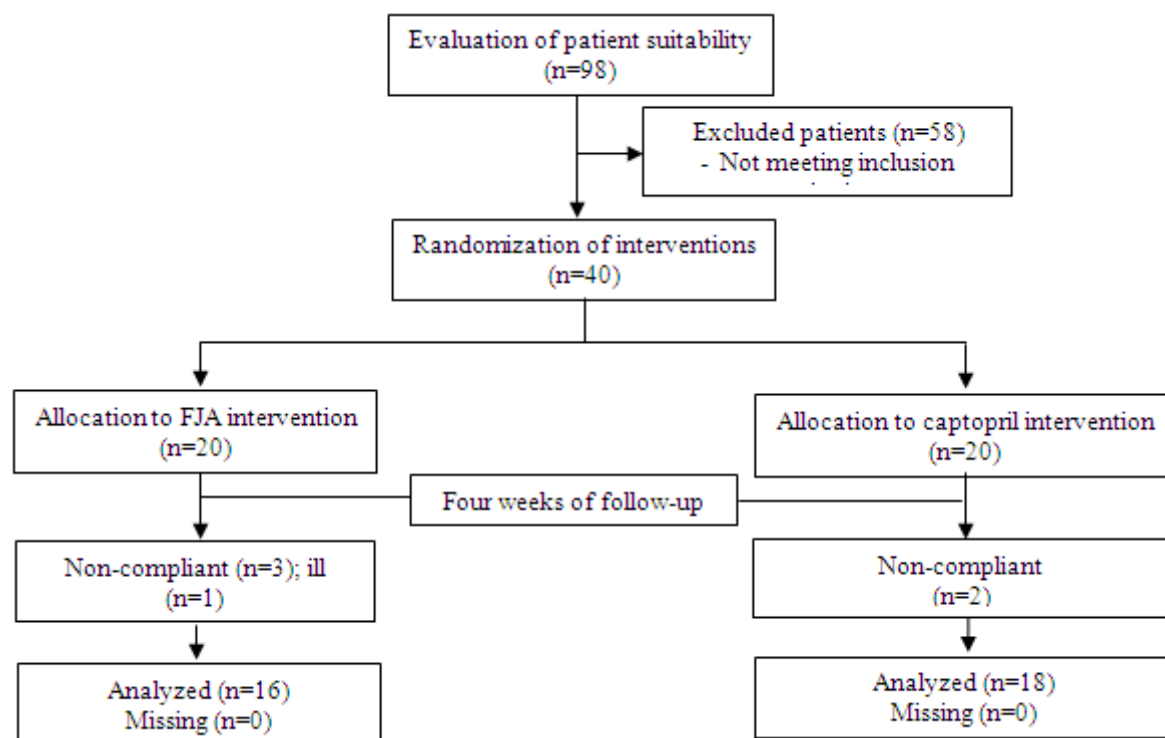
Evaluation of patient suitability
(n=98)

Excluded patients (n=58)
- Not meeting inclusion
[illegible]

Randomization of interventions
(n=40)

Allocation to FJA intervention
(n=20)

Allocation to captopril intervention
(n=20)

Four weeks of follow-up

Non-compliant (n=3); ill
(n=1)

Non-compliant
(n=2)

Analyzed (n=16)
Missing (n=0)

Analyzed (n=18)
Missing (n=0)